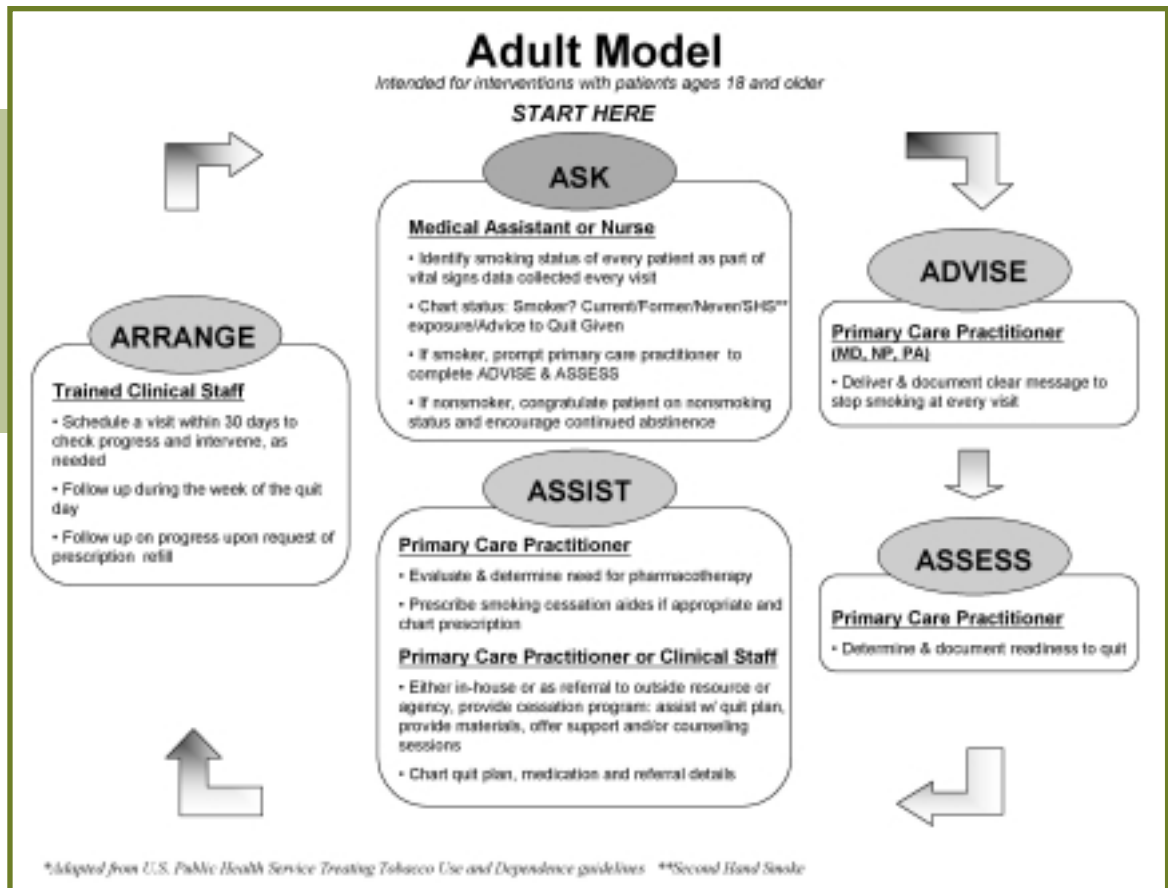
Adult Model

Intended for interventions with patients ages 18 and older

START HERE

ASK

Medical Assistant or Nurse

• Identify smoking status of every patient as part of vital signs data collected every visit

• Chart status: Smoker? Current/Former/Never/SHS** exposure/Advice to Quit Given

• If smoker, prompt primary care practitioner to complete ADVISE & ASSESS

• If nonsmoker, congratulate patient on nonsmoking status and encourage continued abstinence

ADVISE

Primary Care Practitioner (MD, NP, PA)

• Deliver & document clear message to stop smoking at every visit

ASSESS

Primary Care Practitioner

• Determine & document readiness to quit

ASSIST

Primary Care Practitioner

• Evaluate & determine need for pharmacotherapy

• Prescribe smoking cessation aides if appropriate and chart prescription

Primary Care Practitioner or Clinical Staff

• Either in-house or as referral to outside resource or agency, provide cessation program: assist w/ quit plan, provide materials, offer support and/or counseling sessions

• Chart quit plan, medication and referral details

ARRANGE

Trained Clinical Staff

• Schedule a visit within 30 days to check progress and intervene, as needed

• Follow up during the week of the quit day

• Follow up on progress upon request of prescription refill

*Adapted from U.S. Public Health Service Treating Tobacco Use and Dependence guidelines **Second Hand Smoke